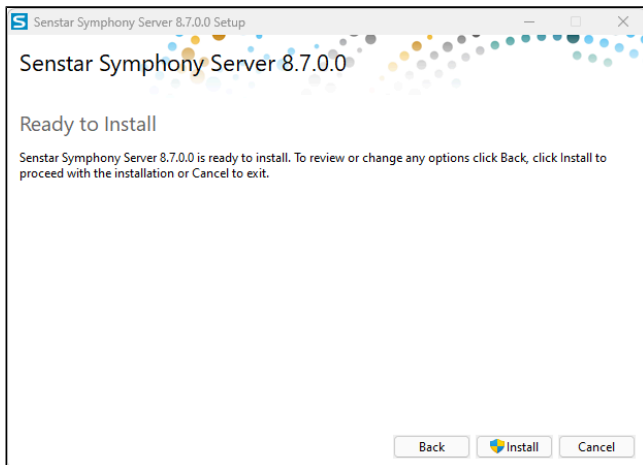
S Senstar Symphony Server 8.7.0.0 Setup

Senstar Symphony Server 8.7.0.0

Ready to Install

Senstar Symphony Server 8.7.0.0 is ready to install. To review or change any options click Back, click Install to proceed with the installation or Cancel to exit.

Back Install Cancel